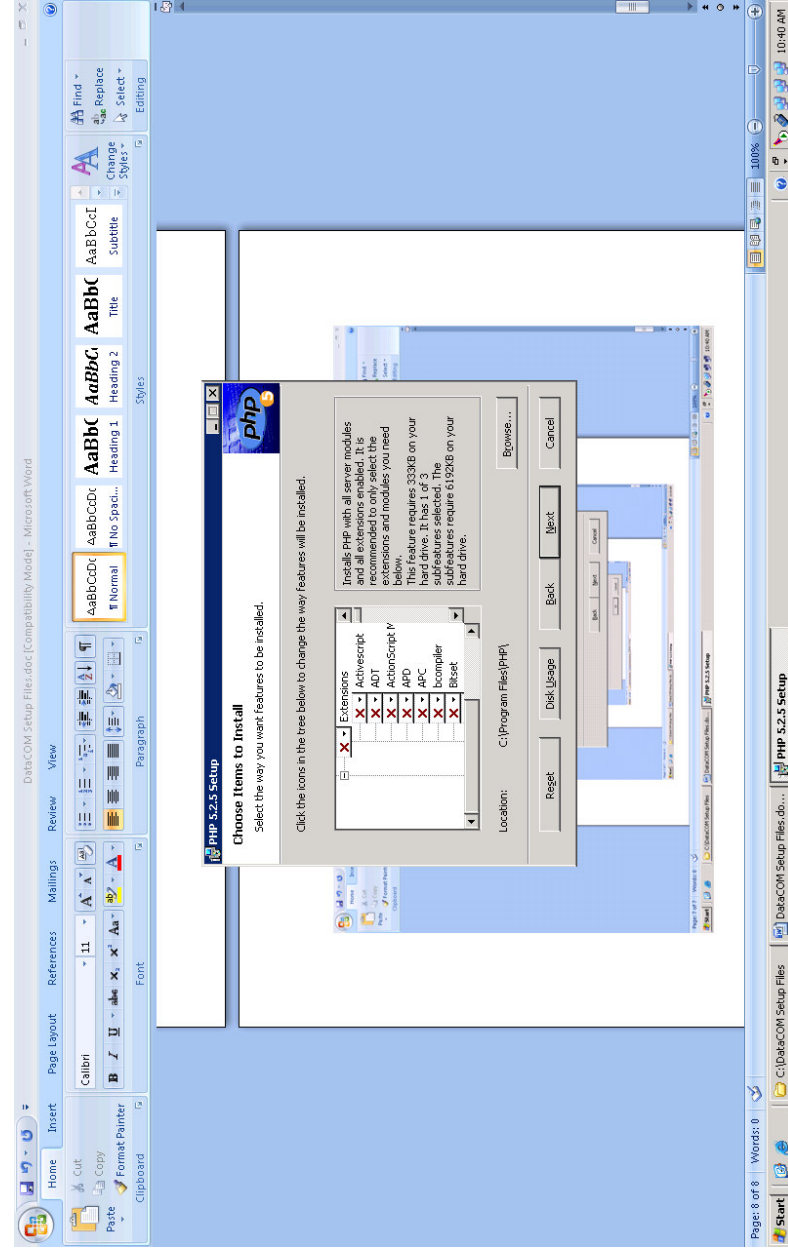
DataCOM Setup Files.doc [Compatibility Mode] - Microsoft Word

Home Insert Page Layout References Mailings Review View

Cut
Copy
Paste
Format Painter
Clipboard

Calibri 11
B I U abe x, x² Aa A
Font

Paragraph

AaBbCcDc ¶ Normal
AaBbCcDc ¶ No Spaci...
AaBbC Heading 1
AaBbC Heading 2
AaB Title
AaBbCcI Subtitle
Change Styles
Styles

Find
Replace
Select
Editing

PHP 5.2.5 Setup

Choose Items to Install
Select the way you want features to be installed.

Click the icons in the tree below to change the way features will be installed.

Extensions
Activescript
ADT
ActionScript V
APD
APC
bcompiler
Bitset

Installs PHP with all server modules and all extensions enabled. It is recommended to only select the extensions and modules you need below.
This feature requires 333KB on your hard drive. It has 1 of 3 subfeatures selected. The subfeatures require 6192KB on your hard drive.

Location: C:\Program Files\PHP\

Browse...

Reset
Disk Usage
Back
Next
Cancel

Page: 8 of 8 Words: 0
100%

Start
C:\DataCOM Setup Files
DataCOM Setup Files.do...
PHP 5.2.5 Setup
10:40 AM